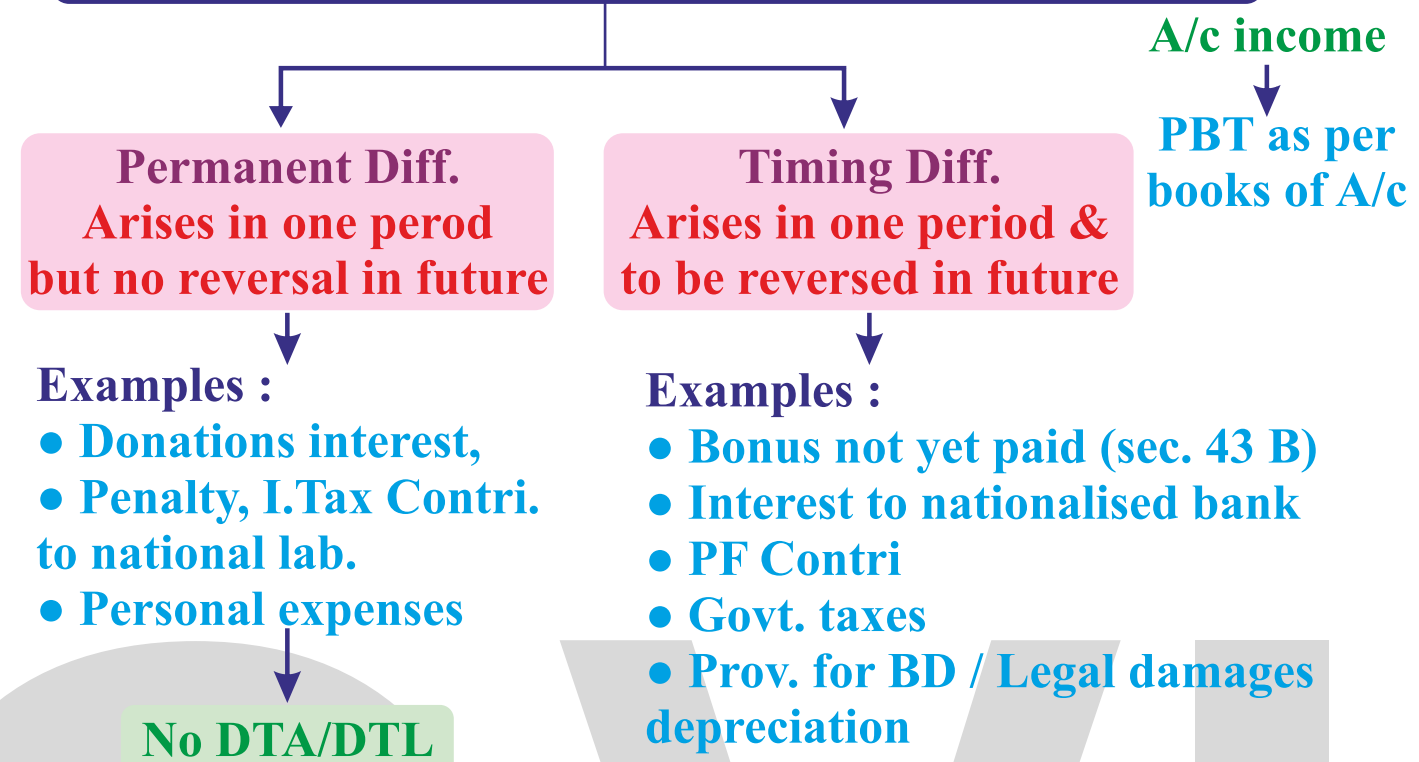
A/c income

PBT as per books of A/c

Permanent Diff.
Arises in one perod but no reversal in future

Timing Diff.
Arises in one period & to be reversed in future

Examples :
● Donations interest,
● Penalty, I.Tax Contri. to national lab.
● Personal expenses

No DTA/DTL

Examples :
● Bonus not yet paid (sec. 43 B)
● Interest to nationalised bank
● PF Contri
● Govt. taxes
● Prov. for BD / Legal damages depreciation